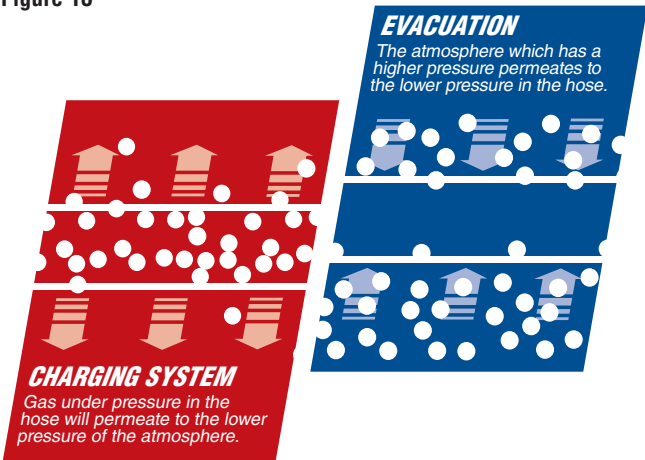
Figure 18

EVACUATION
The atmosphere which has a higher pressure permeates to the lower pressure in the hose.

CHARGING SYSTEM
Gas under pressure in the hose will permeate to the lower pressure of the atmosphere.